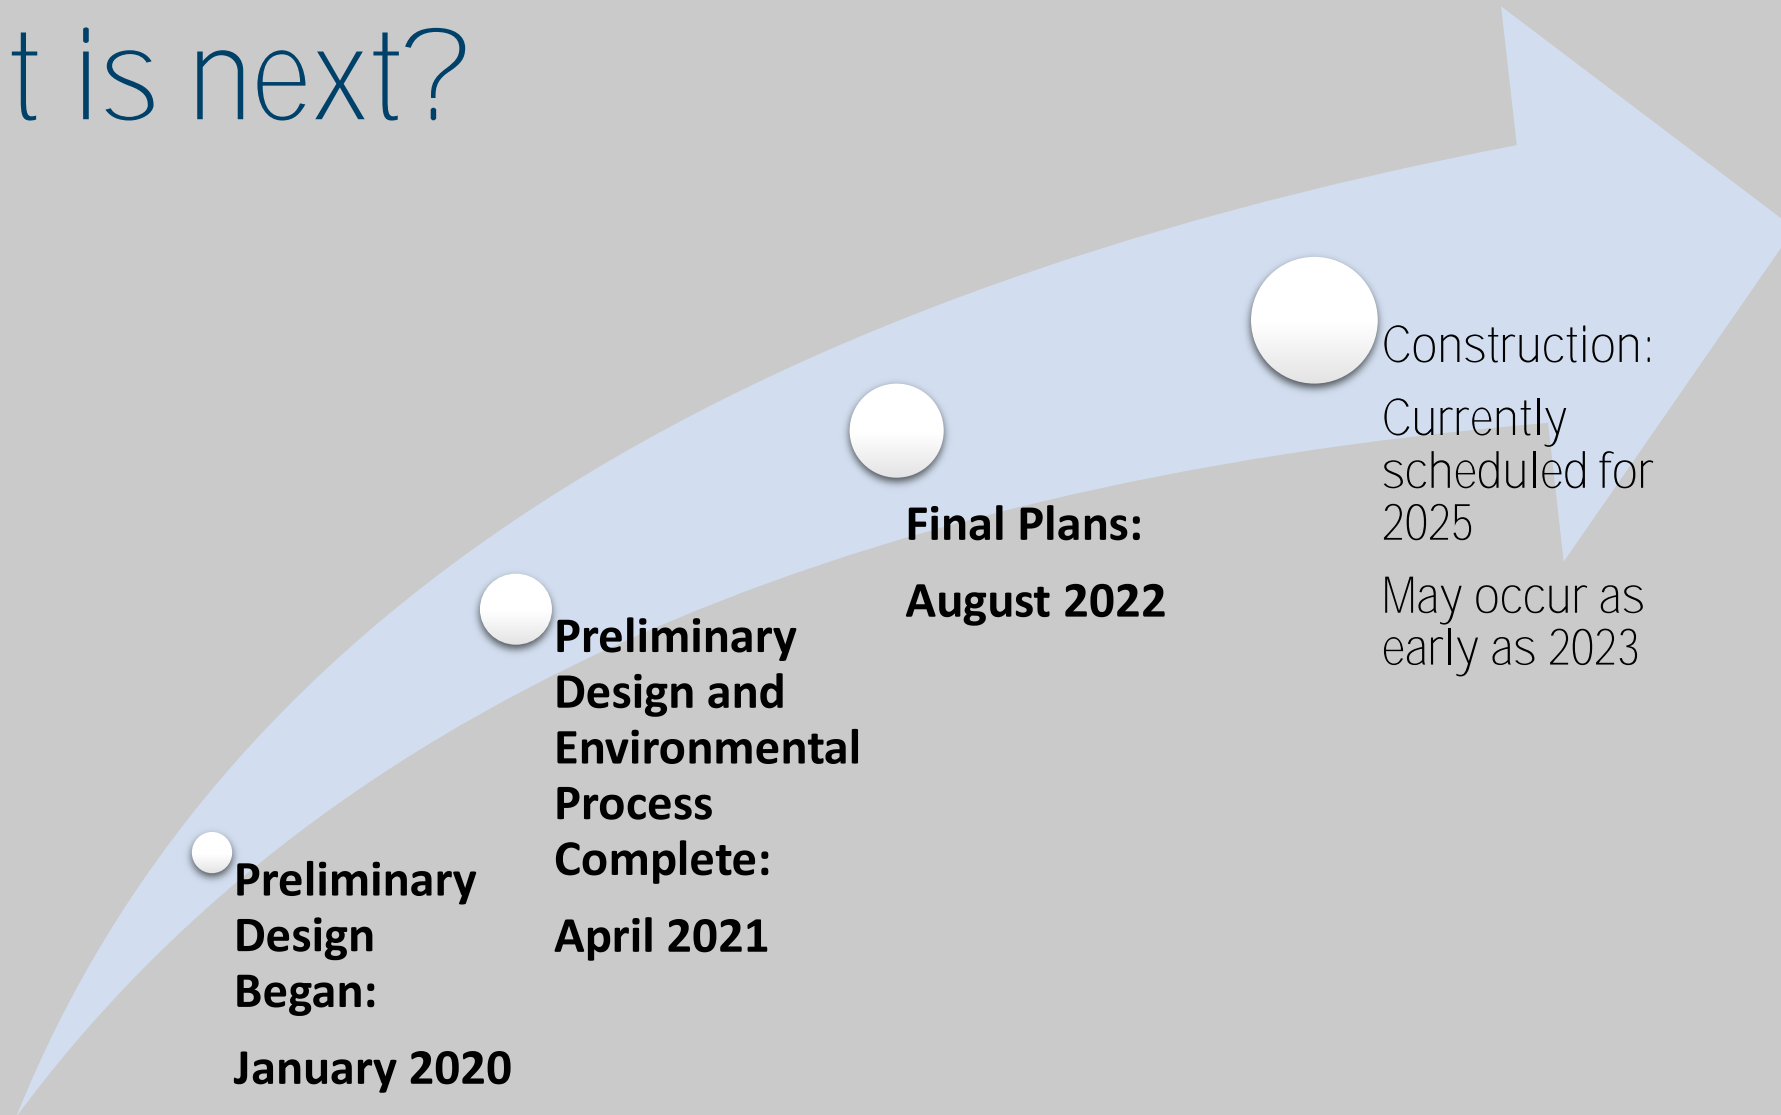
t is next?

Preliminary Design Began:

January 2020

Preliminary Design and Environmental Process Complete:

April 2021

Final Plans:

August 2022

Construction:

Currently scheduled for 2025

May occur as early as 2023